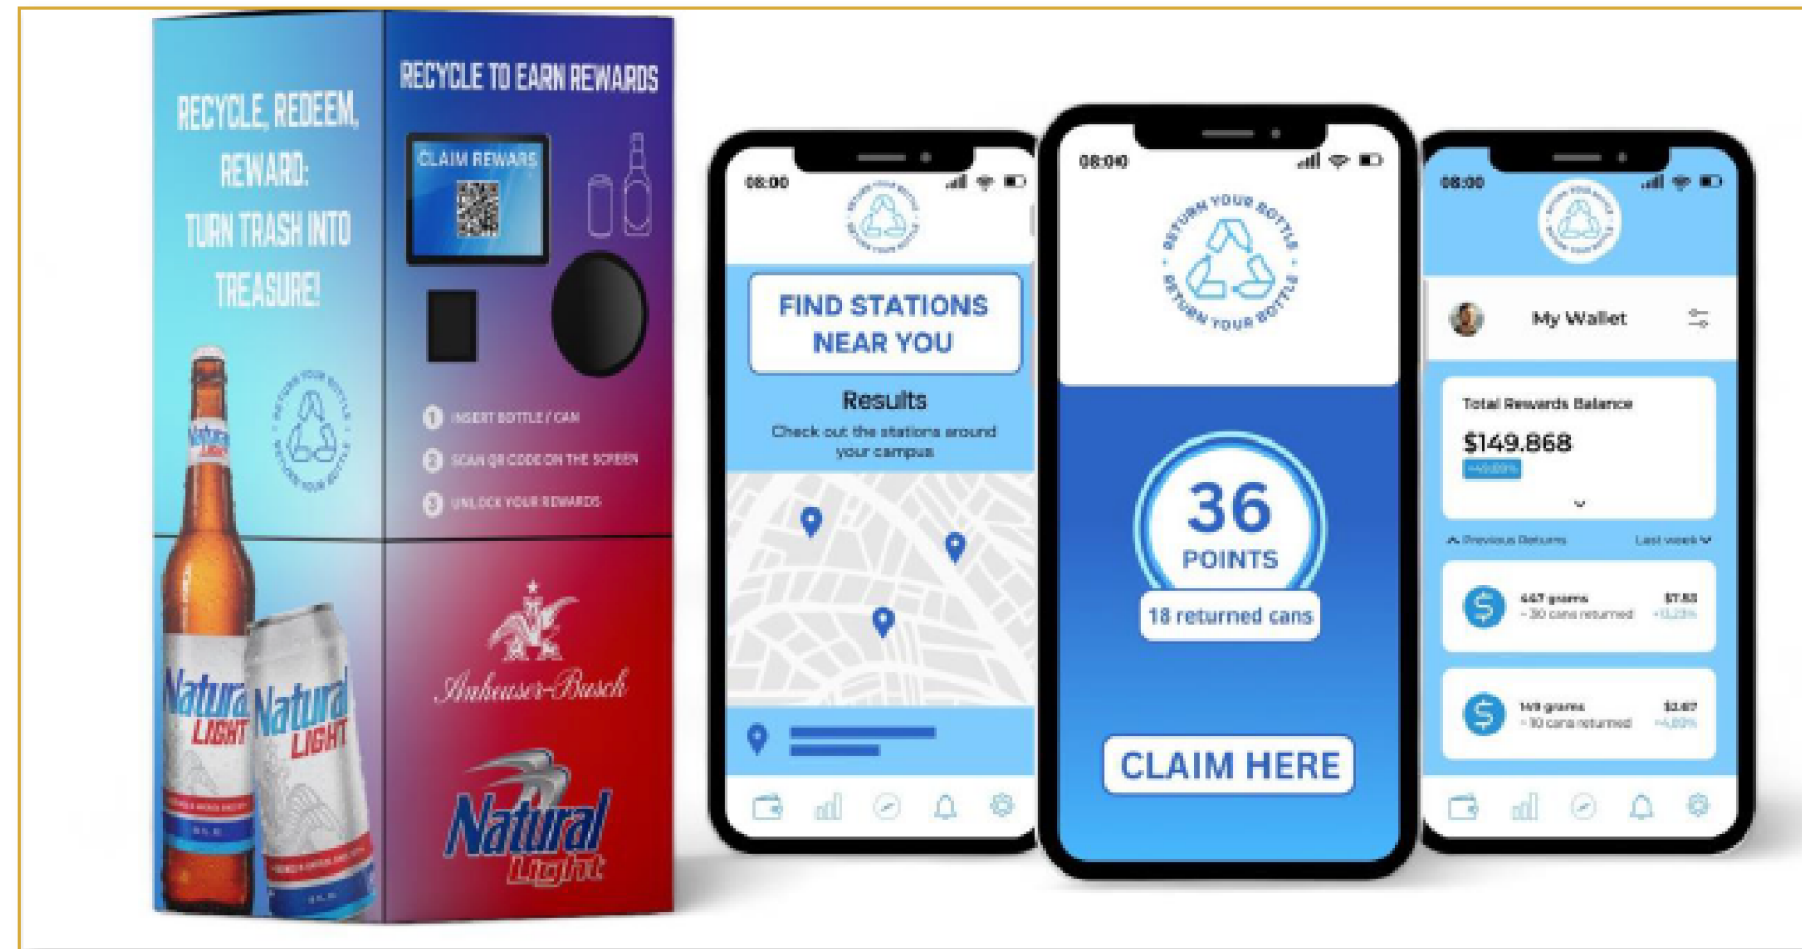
RECYCLE, REDEEM, REWARD: TURN TRASH INTO TREASURE!

RETURN YOUR BOTTLE

Natural LIGHT

Natural LIGHT

RECYCLE TO EARN REWARDS

CLAIM REWARS

1 INSERT BOTTLE / CAN

2 SCAN QR CODE ON THE SCREEN

3 UNLOCK YOUR REWARDS

Anheuser-Busch

Natural Light

08:00

RETURN YOUR BOTTLE

FIND STATIONS NEAR YOU

Results

Check out the stations around your campus

08:00

RETURN YOUR BOTTLE RETURN YOUR BOTTLE

36 POINTS

18 returned cans

CLAIM HERE

08:00

My Wallet

Total Rewards Balance

$149.868

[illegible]

Previous Returns

Last week

447 grams
~30 cans returned

$7.53
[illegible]

149 grams
~10 cans returned

$2.07
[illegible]